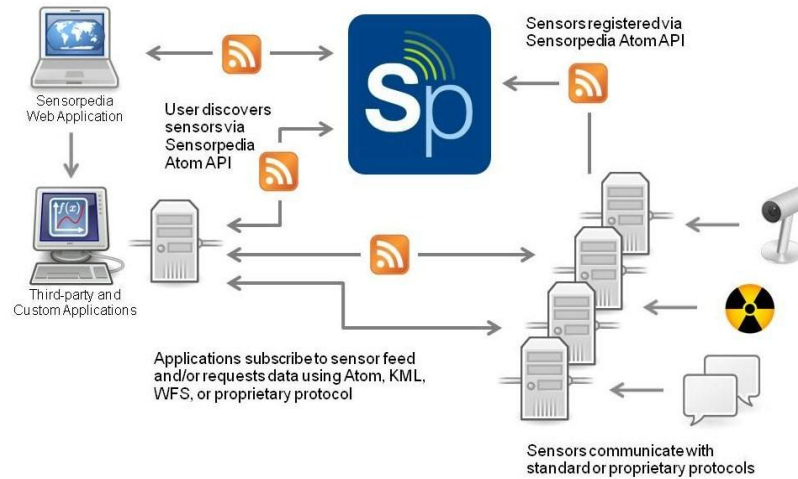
Sensorpedia Web Application

Sp

Sensors registered via Sensorpedia Atom API

User discovers sensors via Sensorpedia Atom API

$f(x)$

Third-party and Custom Applications

Applications subscribe to sensor feed and/or requests data using Atom, KML, WFS, or proprietary protocol

Sensors communicate with standard or proprietary protocols